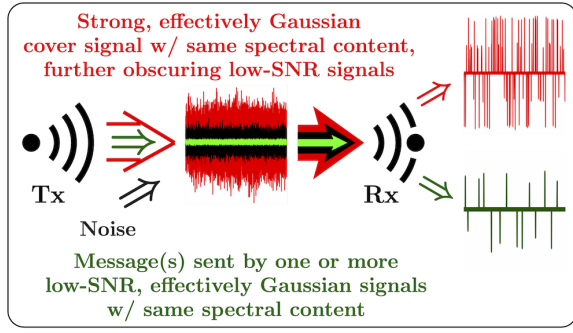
Strong, effectively Gaussian cover signal w/ same spectral content, further obscuring low-SNR signals

Tx

Noise

Rx

Message(s) sent by one or more low-SNR, effectively Gaussian signals w/ same spectral content